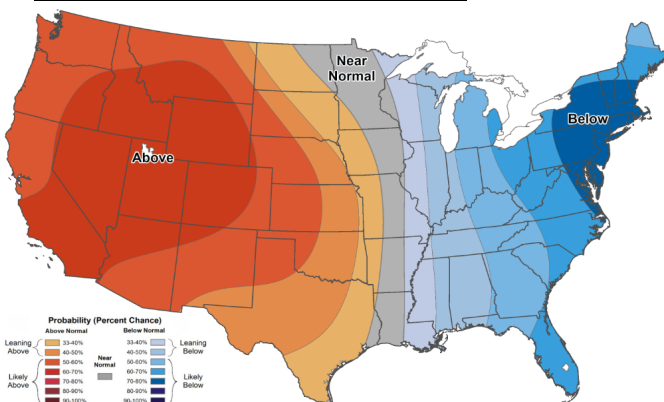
Near Normal

Below

Above

Probability (Percent Chance)

Above Normal

Leaning Above

33-40%

40-50%

50-60%

Likely Above

60-70%

70-80%

80-90%

90-100%

Near Normal

Below Normal

33-40%

40-50%

Leaning Below

50-60%

60-70%

70-80%

Likely Below

80-90%

90-100%